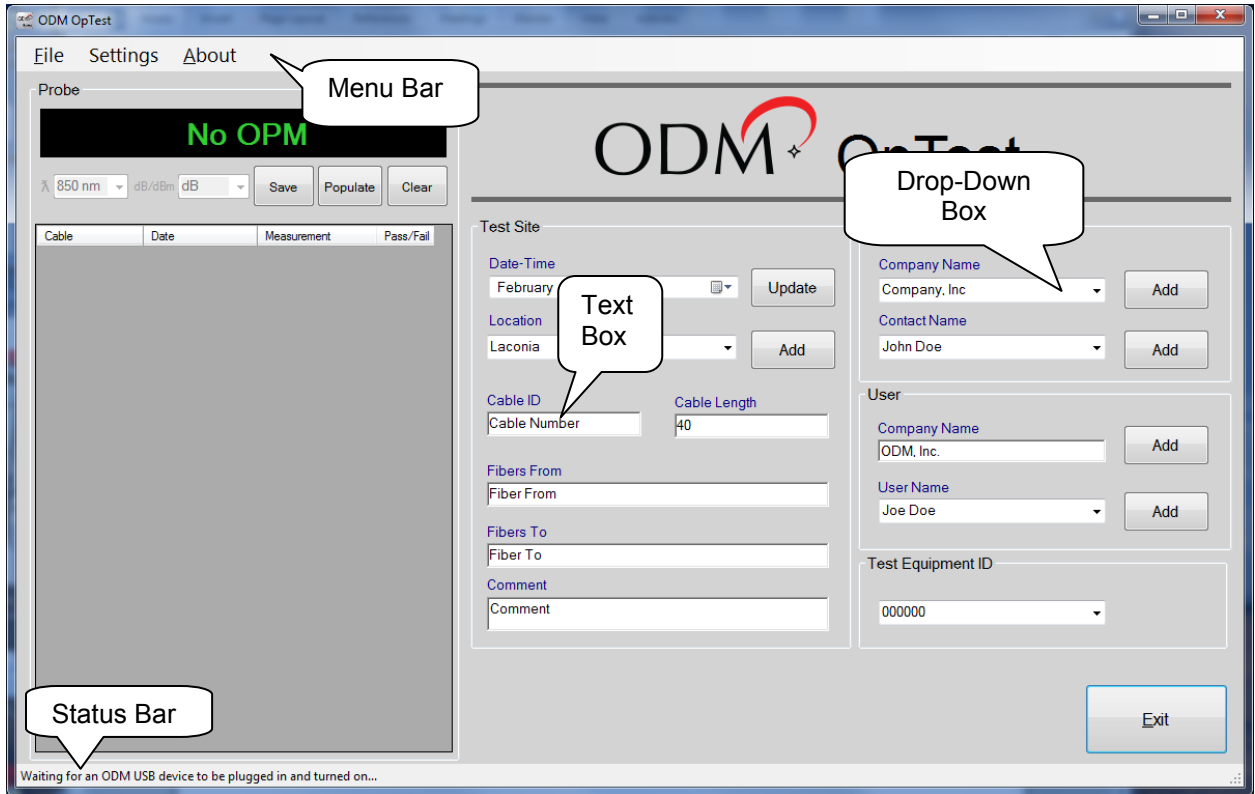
ODM OpTest

File Settings About

Menu Bar

Probe

No OPM

λ 850 nm dB/dBm dB Save Populate Clear

| Cable | Date | Measurement | Pass/Fail |
|---|---|---|---|

ODM OpTest

Drop-Down Box

Test Site

Date-Time
February

Update

Text Box

Location
Laconia

Add

Cable ID
Cable Number

Cable Length
40

Fibers From
Fiber From

Fibers To
Fiber To

Comment
Comment

Company Name
Company, Inc

Add

Contact Name
John Doe

Add

User

Company Name
ODM, Inc.

Add

User Name
Joe Doe

Add

Test Equipment ID

000000

Exit

Status Bar

Waiting for an ODM USB device to be plugged in and turned on...